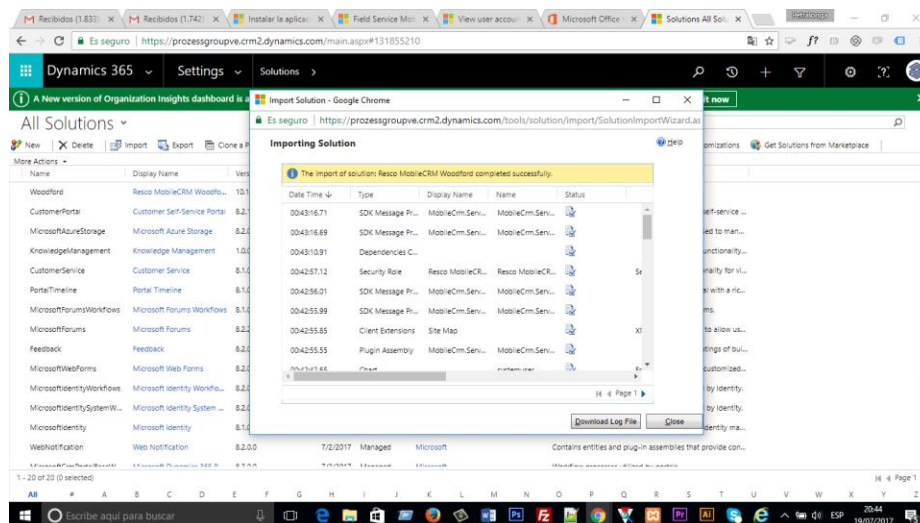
M Recibidos (1.833) × | M Recibidos (1.742) × | Instalar la aplicac × | Field Service Mob × | View user accoun × | Microsoft Office × | Solutions All Solu ×

Es seguro | https://prozessgroupve.crm2.dynamics.com/main.aspx#131855210

Dynamics 365 | Settings | Solutions >

A New version of Organization Insights dashboard is a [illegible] it now

All Solutions

New | Delete | Import | Export | Clone a P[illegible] | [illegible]omizations | Get Solutions from Marketplace

More Actions

| Name | Display Name | Vers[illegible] |
|---|---|---|
| Woodford | Resco MobileCRM Woodfo... | 10.1 |
| CustomerPortal | Customer Self-Service Portal | 8.2. |
| MicrosoftAzureStorage | Microsoft Azure Storage | 8.2. |
| KnowledgeManagement | Knowledge Management | 1.0. |
| CustomerService | Customer Service | 8.1. |
| PortalTimeline | Portal Timeline | 8.1. |
| MicrosoftForumsWorkflows | Microsoft Forums Workflows | 8.1. |
| MicrosoftForums | Microsoft Forums | 8.2. |
| Feedback | Feedback | 8.2. |
| MicrosoftWebForms | Microsoft Web Forms | 8.2. |
| MicrosoftIdentityWorkflows | Microsoft Identity Workflo... | 8.2. |
| MicrosoftIdentitySystemW... | Microsoft Identity System ... | 8.2. |
| MicrosoftIdentity | Microsoft Identity | 8.2. |
| WebNotification | Web Notification | 8.2.0.0 |

self-service ...
ed to man...
unctionality...
nality for vi...
al with a ric...
ms.
to allow us...
ttings of bui...
customized...
by Identity.
by Identity.
dentity ma...

7/2/2017 Managed Microsoft Contains entities and plug-in assemblies that provide con...

1 - 20 of 20 (0 selected)

All # A B C D E F G H I J K L M N O P Q R S T U V W X Y Z

Import Solution - Google Chrome

Es seguro | https://prozessgroupve.crm2.dynamics.com/tools/solution/import/SolutionImportWizard.as

Importing Solution

Help

The import of solution: Resco MobileCRM Woodford completed successfully.

| Date Time | Type | Display Name | Name | Status |
|---|---|---|---|---|
| 00:43:16.71 | SDK Message Pr... | MobileCrm.Serv... | MobileCrm.Serv... | |
| 00:43:16.69 | SDK Message Pr... | MobileCrm.Serv... | MobileCrm.Serv... | |
| 00:43:10.91 | Dependencies C... | | | |
| 00:42:57.12 | Security Role | Resco MobileCR... | Resco MobileCR... | |
| 00:42:56.01 | SDK Message Pr... | MobileCrm.Serv... | MobileCrm.Serv... | |
| 00:42:55.99 | SDK Message Pr... | MobileCrm.Serv... | MobileCrm.Serv... | |
| 00:42:55.85 | Client Extensions | Site Map | | |
| 00:42:55.55 | Plugin Assembly | MobileCrm.Serv... | MobileCrm.Serv... | |

Page 1

Download Log File | Close

Escribe aquí para buscar | ESP 20:44 19/07/2017